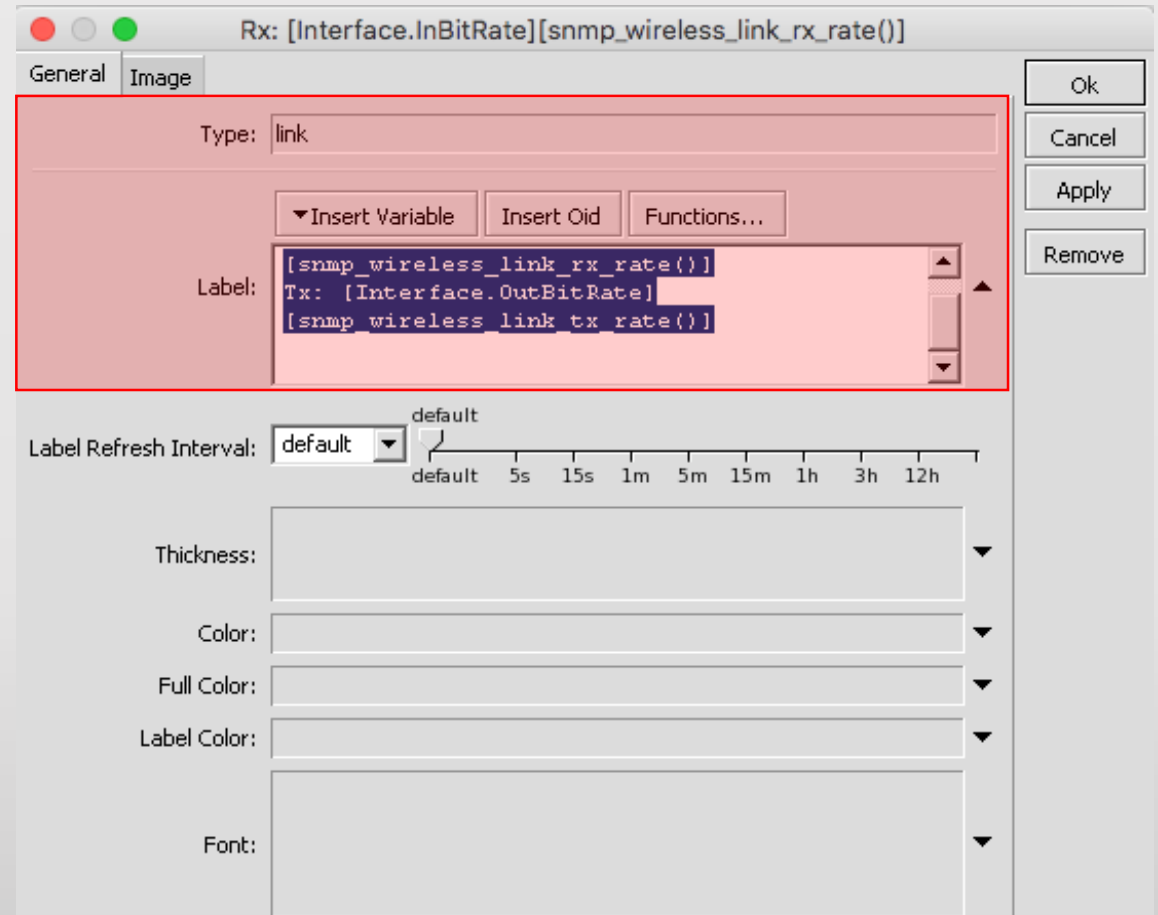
Rx: [Interface.InBitRate][snmp_wireless_link_rx_rate()]

General
Image

Ok
Cancel
Apply
Remove

Type: link

Insert Variable
Insert Oid
Functions...

Label: [snmp_wireless_link_rx_rate()]
Tx: [Interface.OutBitRate]
[snmp_wireless_link_tx_rate()]

Label Refresh Interval: default

default

default 5s 15s 1m 5m 15m 1h 3h 12h

Thickness:

Color:

Full Color:

Label Color:

Font: